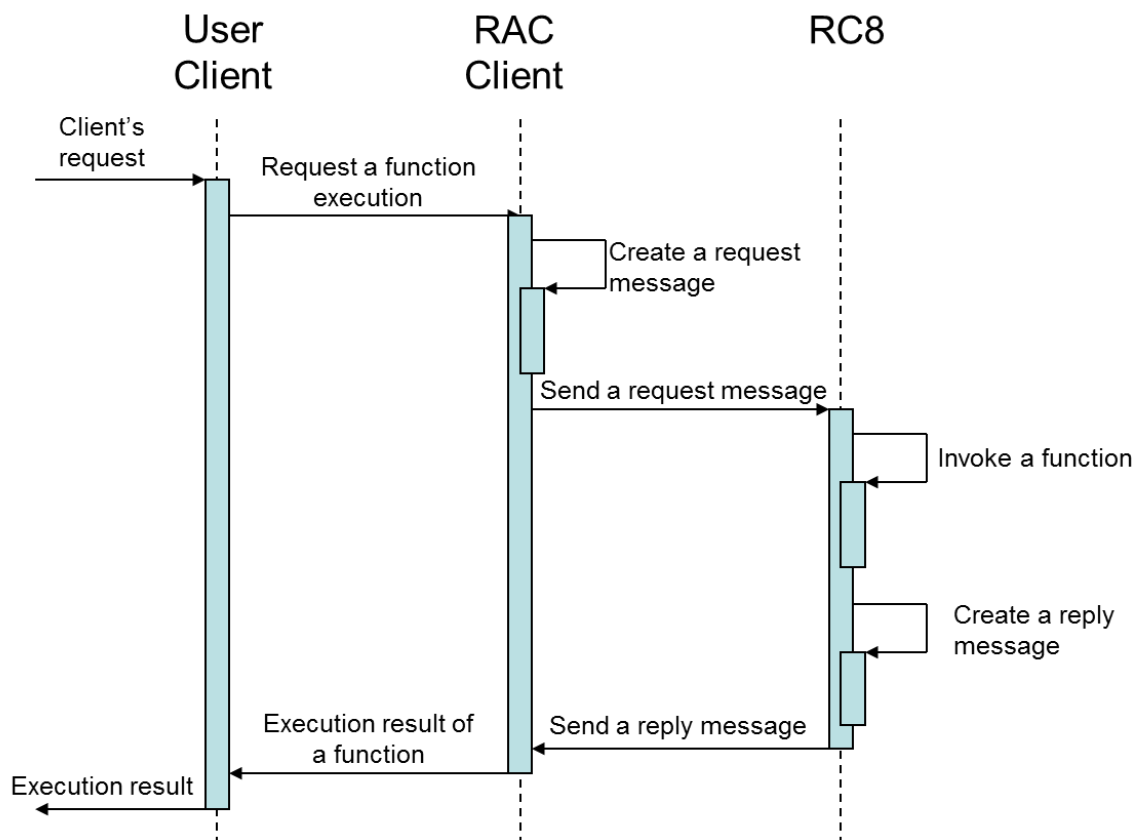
User Client

RAC Client

RC8

Client's request

Request a function execution

Create a request message

Send a request message

Invoke a function

Create a reply message

Execution result of a function

Send a reply message

Execution result